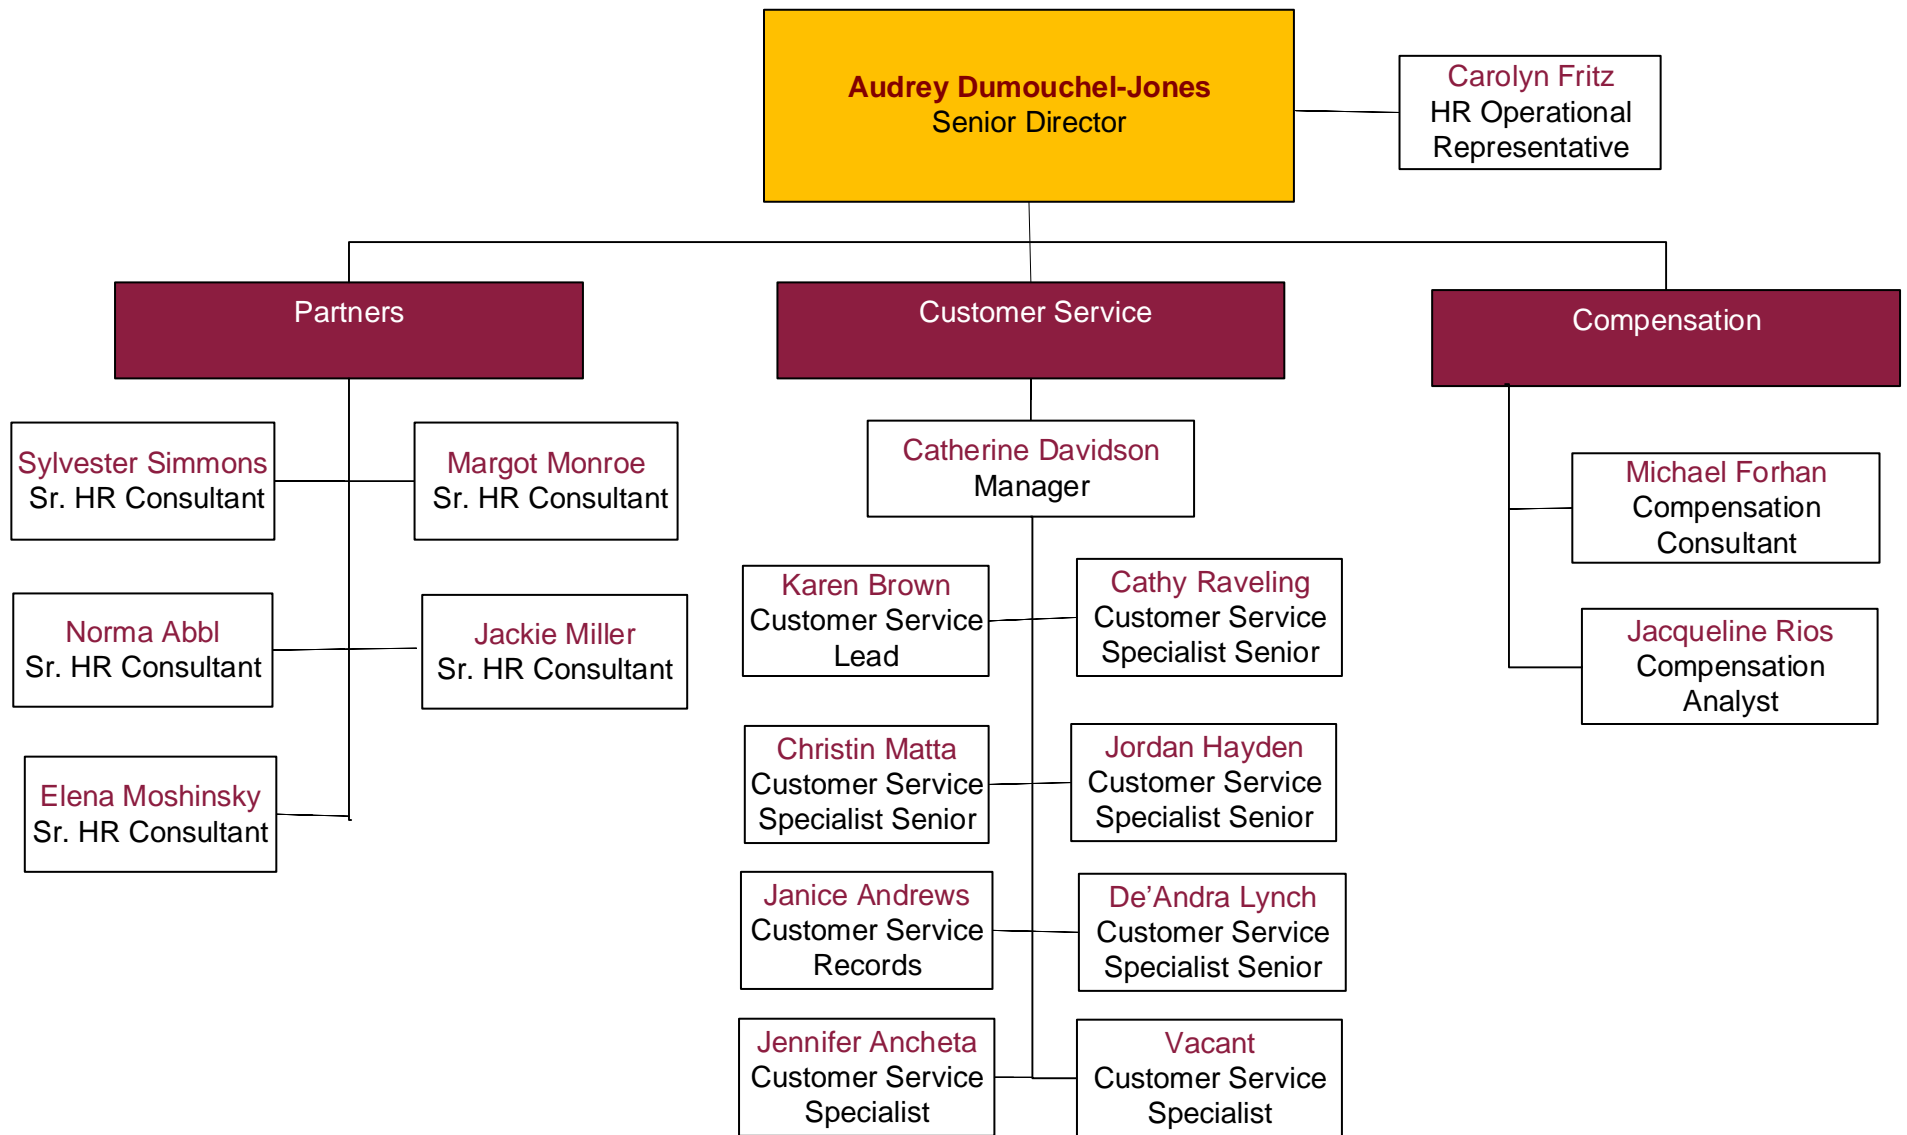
Audrey Dumouchel-Jones
Senior Director

Carolyn Fritz
HR Operational Representative

Partners

Customer Service

Compensation

Sylvester Simmons
Sr. HR Consultant

Margot Monroe
Sr. HR Consultant

Norma Abbl
Sr. HR Consultant

Jackie Miller
Sr. HR Consultant

Elena Moshinsky
Sr. HR Consultant

Catherine Davidson
Manager

Karen Brown
Customer Service Lead

Cathy Raveling
Customer Service Specialist Senior

Christin Matta
Customer Service Specialist Senior

Jordan Hayden
Customer Service Specialist Senior

Janice Andrews
Customer Service Records

De'Andra Lynch
Customer Service Specialist Senior

Jennifer Ancheta
Customer Service Specialist

Vacant
Customer Service Specialist

Michael Forhan
Compensation Consultant

Jacqueline Rios
Compensation Analyst